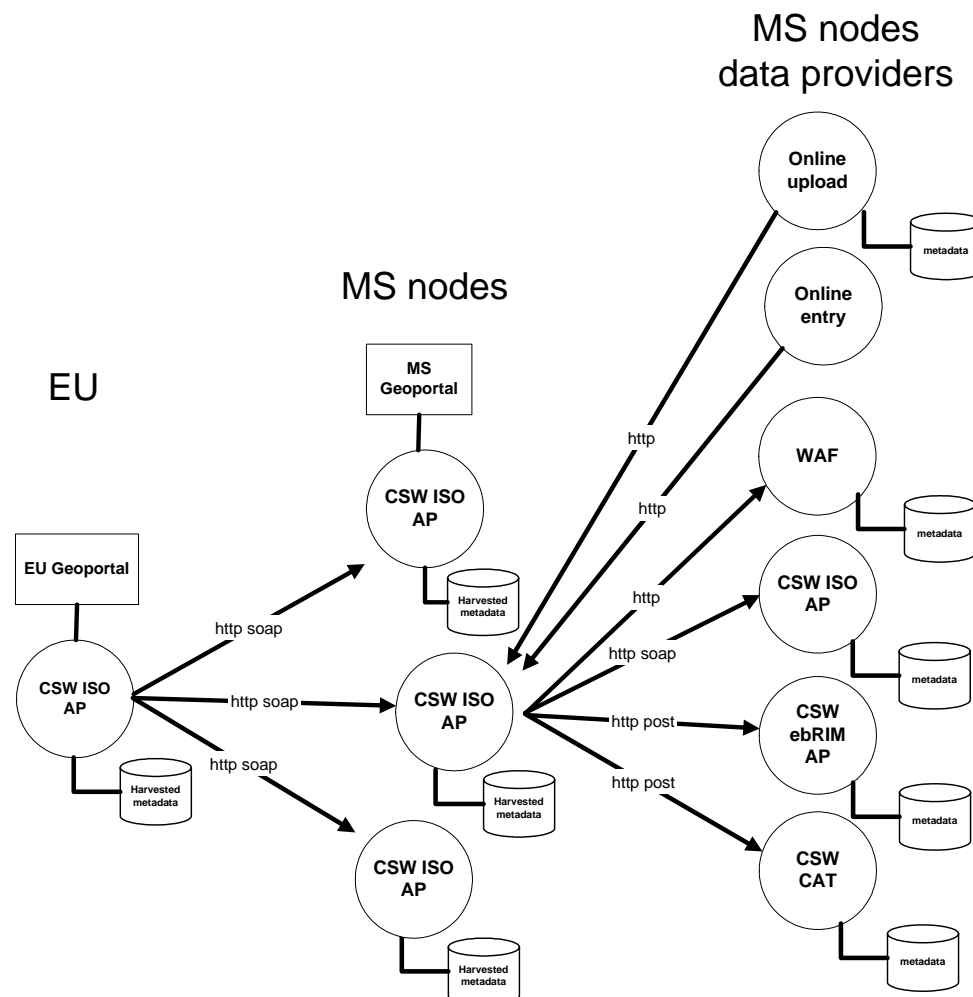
MS nodes
data providers

Online upload

metadata

MS nodes

Online entry

EU

MS Geoportal

http

WAF

CSW ISO AP

http

metadata

EU Geoportal

Harvested metadata

http

CSW ISO AP

http soap

http soap

CSW ISO AP

http soap

CSW ISO AP

metadata

http post

CSW ebRIM AP

Harvested metadata

http soap

Harvested metadata

http post

metadata

CSW CAT

CSW ISO AP

metadata

Harvested metadata